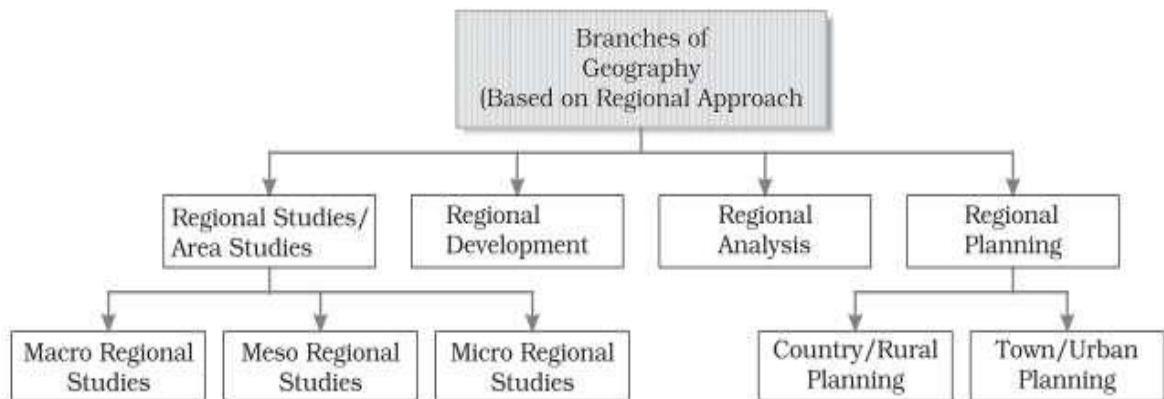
Branches of Geography (Based on Regional Approach

Regional Studies/ Area Studies

Regional Development

Regional Analysis

Regional Planning

Macro Regional Studies

Meso Regional Studies

Micro Regional Studies

Country/Rural Planning

Town/Urban Planning